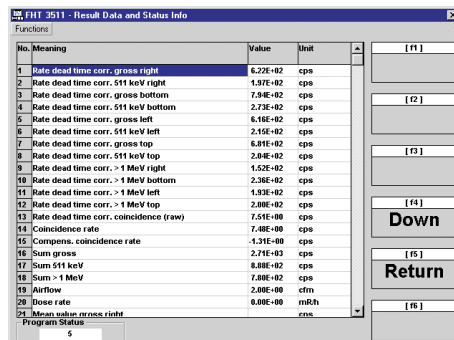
FHT 3511 - Result Data and Status Info

Functions

| No. | Meaning | Value | Unit |
|---|---|---|---|
| 1 | Rate dead time corr. gross right | 6.22E+02 | cps |
| 2 | Rate dead time corr. 511 keV right | 1.97E+02 | cps |
| 3 | Rate dead time corr. gross bottom | 7.94E+02 | cps |
| 4 | Rate dead time corr. 511 keV bottom | 2.73E+02 | cps |
| 5 | Rate dead time corr. gross left | 6.16E+02 | cps |
| 6 | Rate dead time corr. 511 keV left | 2.15E+02 | cps |
| 7 | Rate dead time corr. gross top | 6.81E+02 | cps |
| 8 | Rate dead time corr. 511 keV top | 2.04E+02 | cps |
| 9 | Rate dead time corr. > 1 MeV right | 1.52E+02 | cps |
| 10 | Rate dead time corr. > 1 MeV bottom | 2.36E+02 | cps |
| 11 | Rate dead time corr. > 1 MeV left | 1.93E+02 | cps |
| 12 | Rate dead time corr. > 1 MeV top | 2.00E+02 | cps |
| 13 | Rate dead time corr. coincidence (raw) | 7.51E+00 | cps |
| 14 | Coincidence rate | 7.48E+00 | cps |
| 15 | Compens. coincidence rate | -1.31E+00 | cps |
| 16 | Sum gross | 2.71E+03 | cps |
| 17 | Sum 511 keV | 8.88E+02 | cps |
| 18 | Sum > 1 MeV | 7.80E+02 | cps |
| 19 | Airflow | 2.00E+00 | cfm |
| 20 | Dose rate | 0.00E+00 | mR/h |
| 21 | Mean value gross right | | cps |

Program Status
5

[ f1 ]

[ f2 ]

[ f3 ]

[ f4 ]
Down

[ f5 ]
Return

[ f6 ]